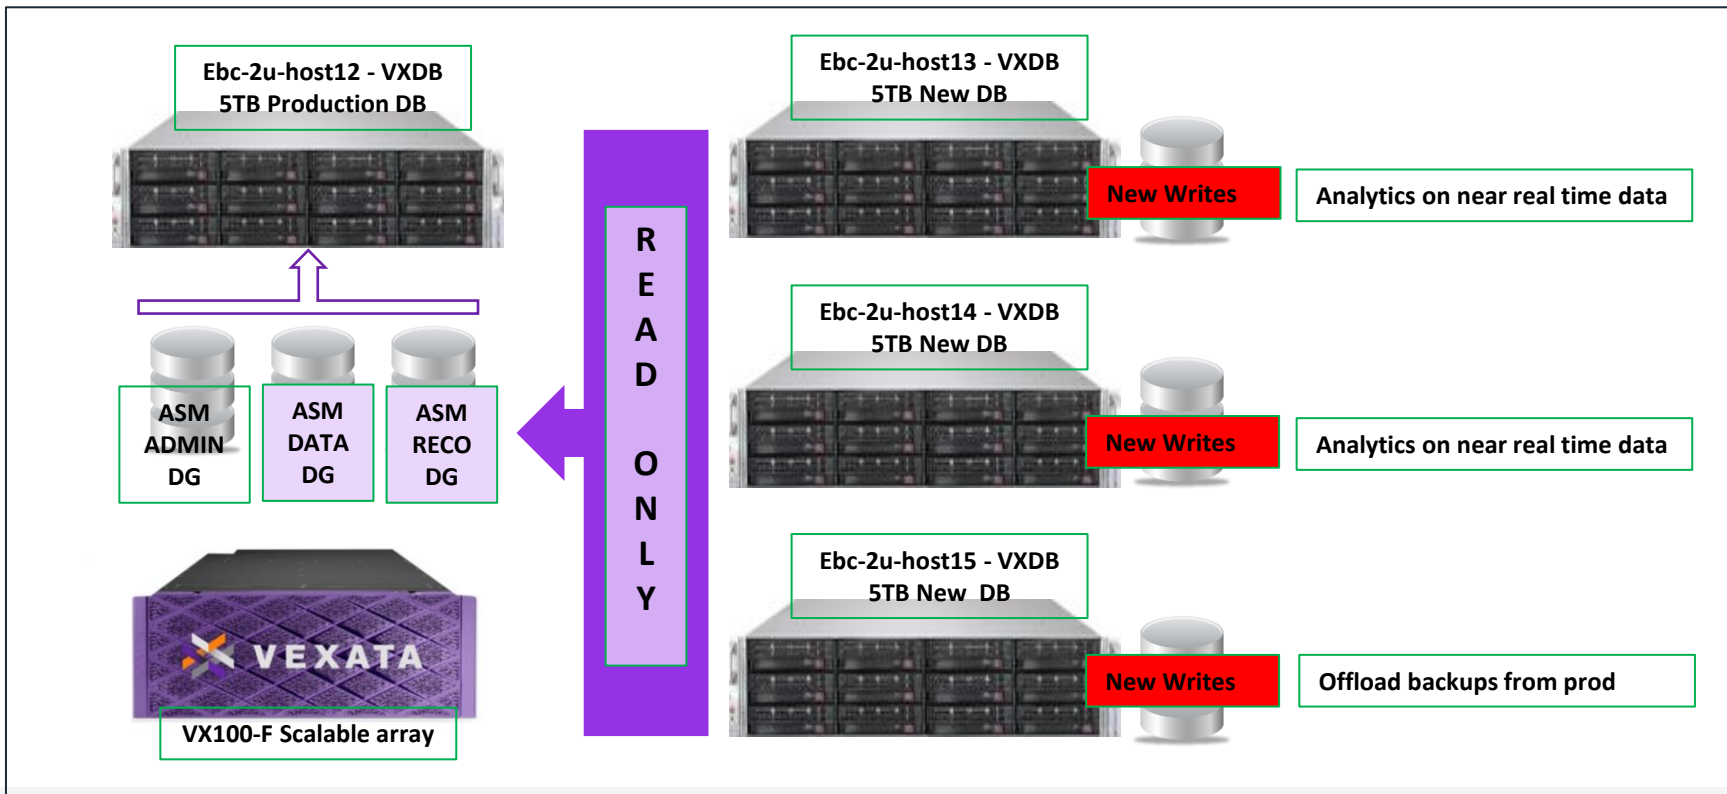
Ebc-2u-host12 - VXDB
5TB Production DB

ASM ADMIN DG

ASM DATA DG

ASM RECO DG

VEXATA

VX100-F Scalable array

R E A D O N L Y

Ebc-2u-host13 - VXDB
5TB New DB

New Writes

Analytics on near real time data

Ebc-2u-host14 - VXDB
5TB New DB

New Writes

Analytics on near real time data

Ebc-2u-host15 - VXDB
5TB New DB

New Writes

Offload backups from prod